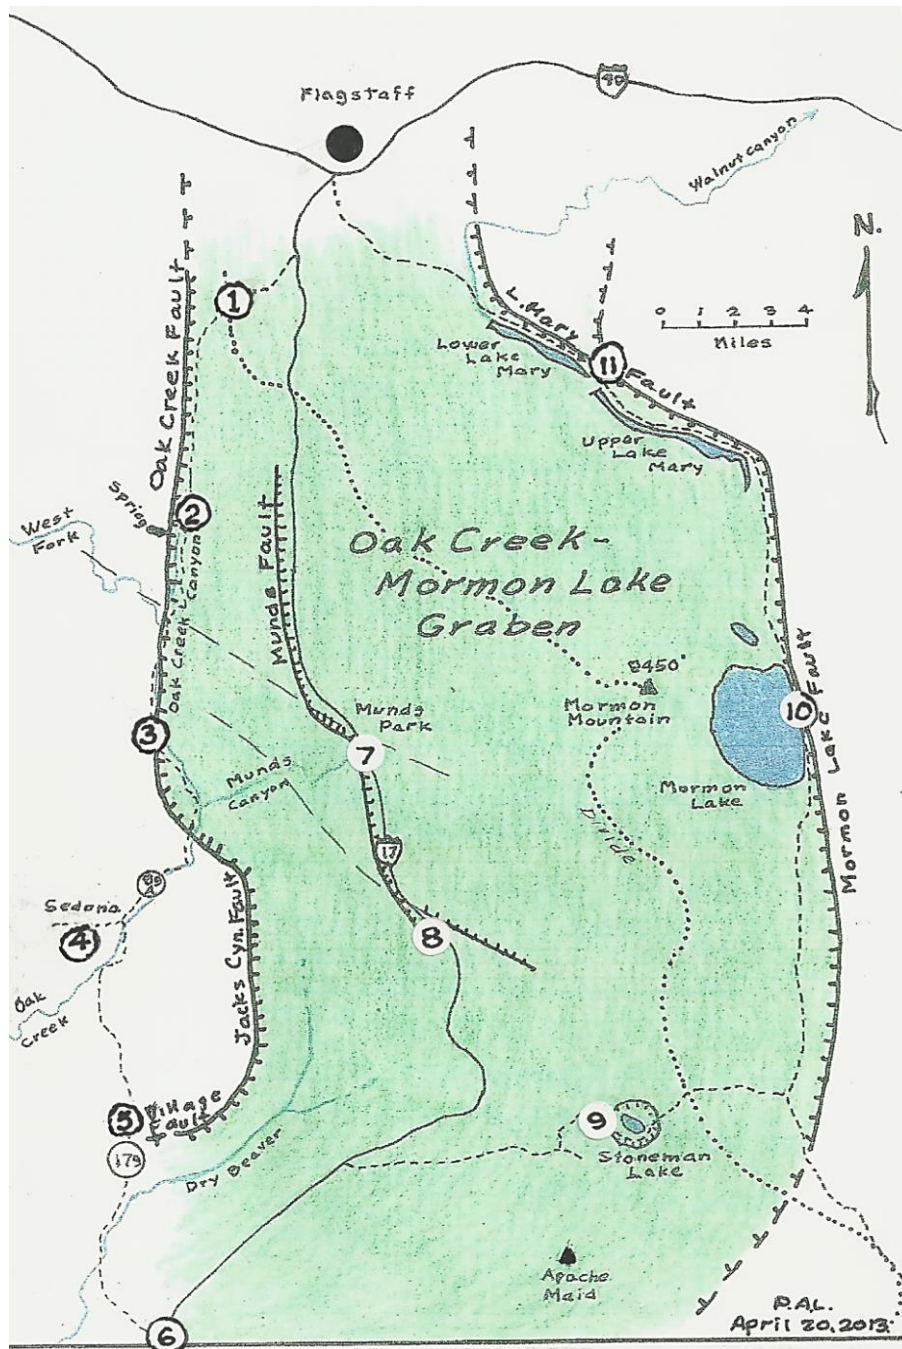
Flagstaff

40

Walnut Canyon

N.

1

Oak Creek Fault

L. Mary

0 1 2 3 4
Miles

Lower Lake Mary

11

Fault

Upper Lake Mary

Spring

2

West Fork

Oak Creek Canyon

Munds Fault

Oak Creek - Mormon Lake Graben

8450'

Mormon Mountain

10

Mormon Lake Fault

3

Munds Park

7

Munds Canyon

Mormon Lake

Divide

89A

17

Sedona

4

Jacks Cyn. Fault

8

Oak Creek

5

Village Fault

179

Dry Beaver

9

Stoneman Lake

Apache Maid

6

P.A.L.
April 20, 2013.